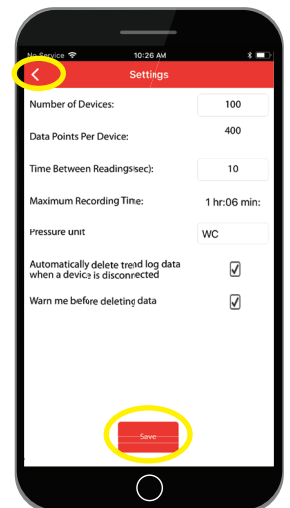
No Service 10:26 AM

<

Settings

Number of Devices: 100

Data Points Per Device: 400

Time Between Readings(sec): 10

Maximum Recording Time: 1 hr:06 min:

Pressure unit WC

Automatically delete trend log data when a device is disconnected

Warn me before deleting data

Save